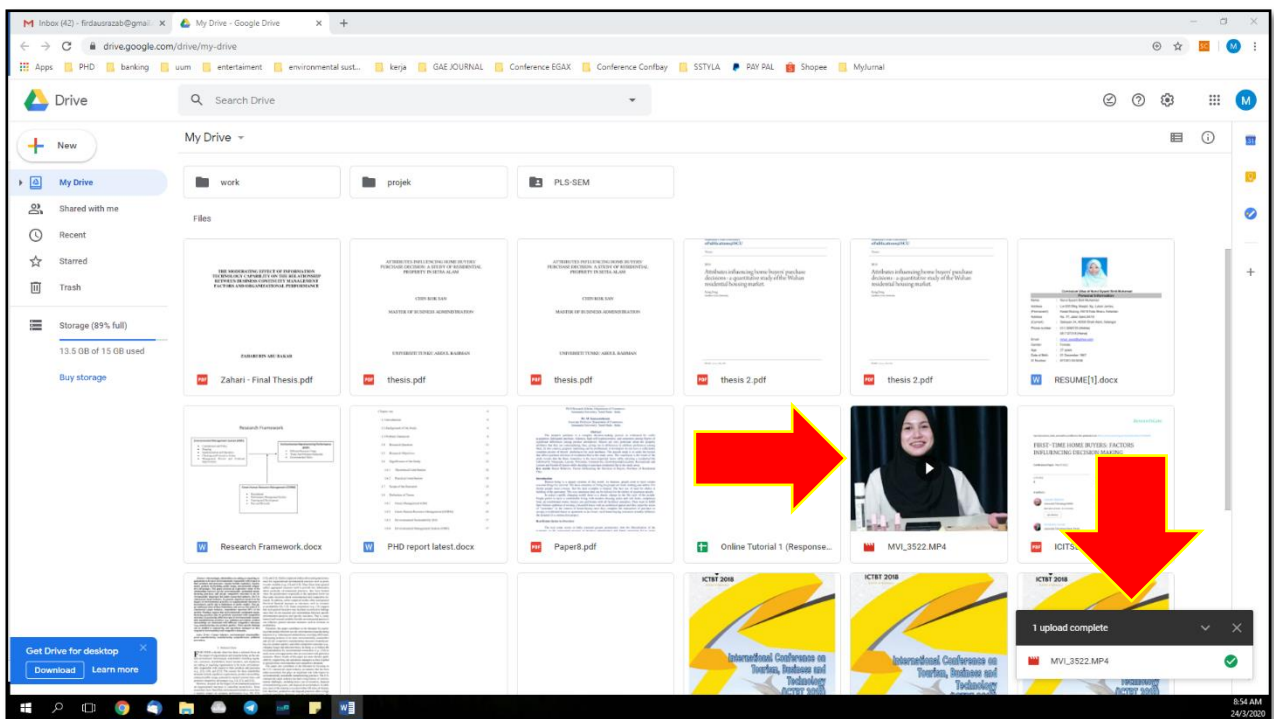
Inbox (42) - firdausrazab@gmail. ×   My Drive - Google Drive ×   +

drive.google.com/drive/my-drive

Apps   PHD   banking   uum   entertainment   environmental sust...   kerja   GAE JOURNAL   Conference EGAX   Conference Confbay   SSTYLA   PAY PAL   Shopee   MyJurnal

Drive

Search Drive

New

My Drive

Shared with me

Recent

Starred

Trash

Storage (89% full)

13.5 GB of 15 GB used

Buy storage

My Drive

work

projek

PLS-SEM

Files

THE MODERATING EFFECT OF INFORMATION TECHNOLOGY CAPABILITY ON THE RELATIONSHIP BETWEEN BUSINESS CONTINUITY MANAGEMENT FACTORS AND ORGANIZATIONAL PERFORMANCE

ZAHARI BIN ABU BAKAR

Zahari - Final Thesis.pdf

ATTRIBUTES INFLUENCING HOME BUYERS' PURCHASE DECISION: A STUDY OF RESIDENTIAL PROPERTY IN SETIA ALAM

MASTER OF BUSINESS ADMINISTRATION

UNIVERSITI TUNKU ABDUL RAHMAN

thesis.pdf

ATTRIBUTES INFLUENCING HOME BUYERS' PURCHASE DECISION: A STUDY OF RESIDENTIAL PROPERTY IN SETIA ALAM

MASTER OF BUSINESS ADMINISTRATION

UNIVERSITI TUNKU ABDUL RAHMAN

thesis.pdf

Attributes influencing home buyers' purchase decisions: a quantitative study of the Wuhan residential housing market

thesis 2.pdf

Attributes influencing home buyers' purchase decisions: a quantitative study of the Wuhan residential housing market

thesis 2.pdf

RESUME[1].docx

Research Framework

Research Framework.docx

PHD report latest.docx

Paper8.pdf

Online Tutorial 1 (Response...

MVI_3522.MP4

FIRST-TIME HOME BUYERS: FACTORS INFLUENCING DECISION MAKING

ICITS...

ICTBT 2018

International Conference on Tourism, Business and Technology ICTBT 2018

ICTBT 2018

International Conference on Tourism, Business and Technology

ICTBT 2018

1 upload complete

MVI_3522.MP4

Get Drive for desktop

Download   Learn more

8:54 AM
24/3/2020